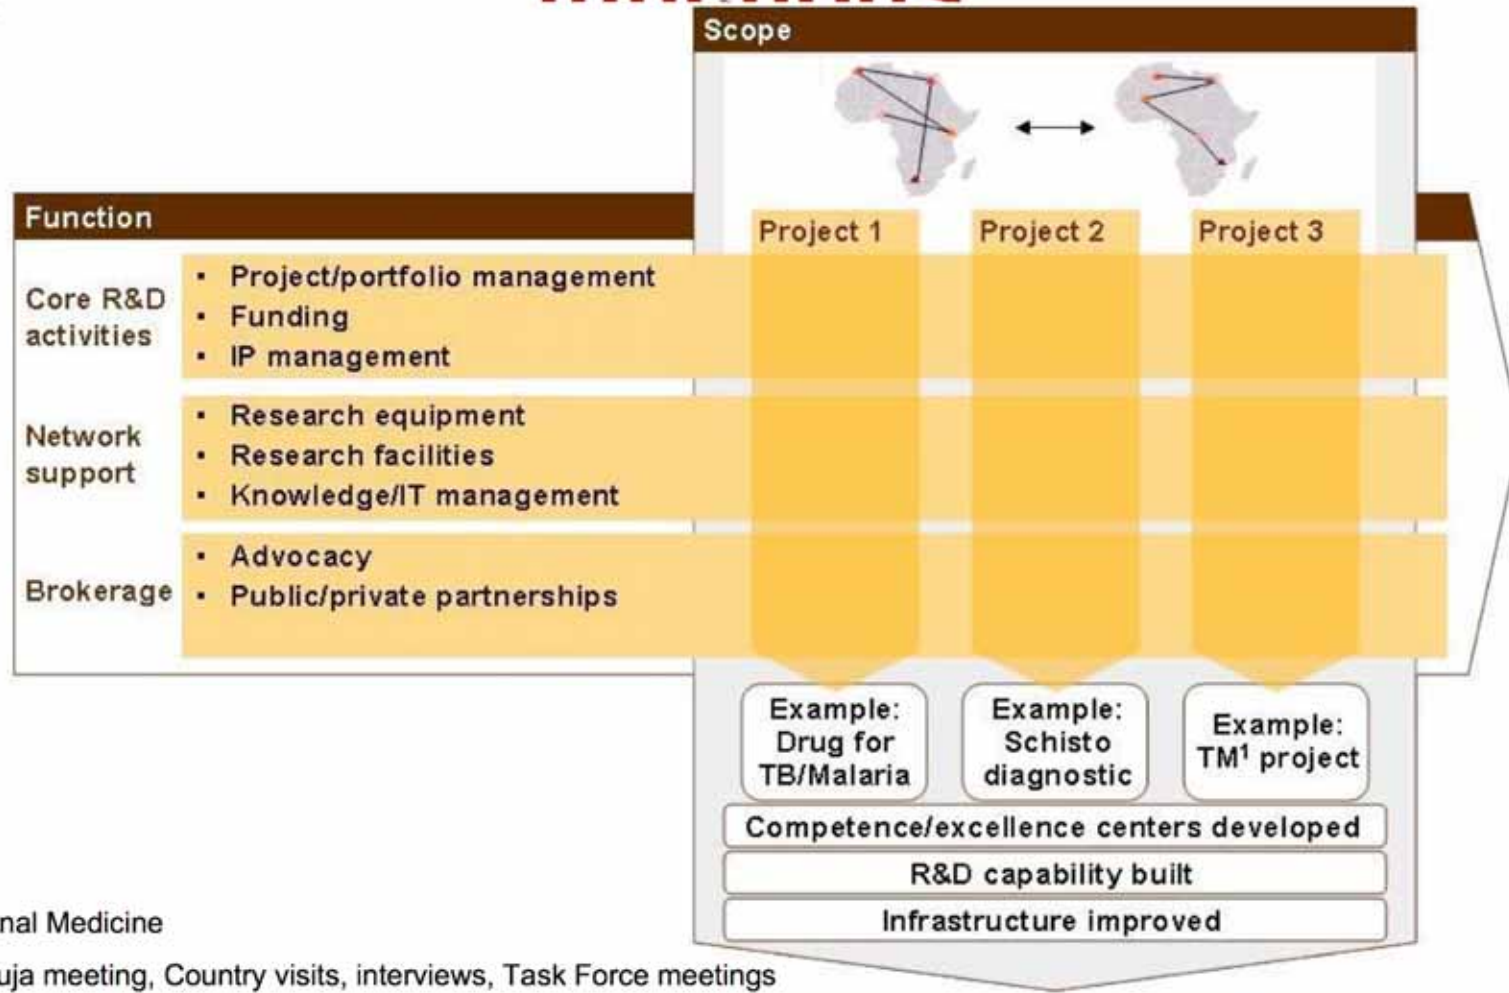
Scope

Function

Project 1

Project 2

Project 3

Core R&D activities

- Project/portfolio management
- Funding
- IP management

Network support

- Research equipment
- Research facilities
- Knowledge/IT management

Brokerage

- Advocacy
- Public/private partnerships

Example: Drug for TB/Malaria

Example: Schisto diagnostic

Example: TM$^1$ project

Competence/excellence centers developed

R&D capability built

Infrastructure improved

nal Medicine

uja meeting, Country visits, interviews, Task Force meetings